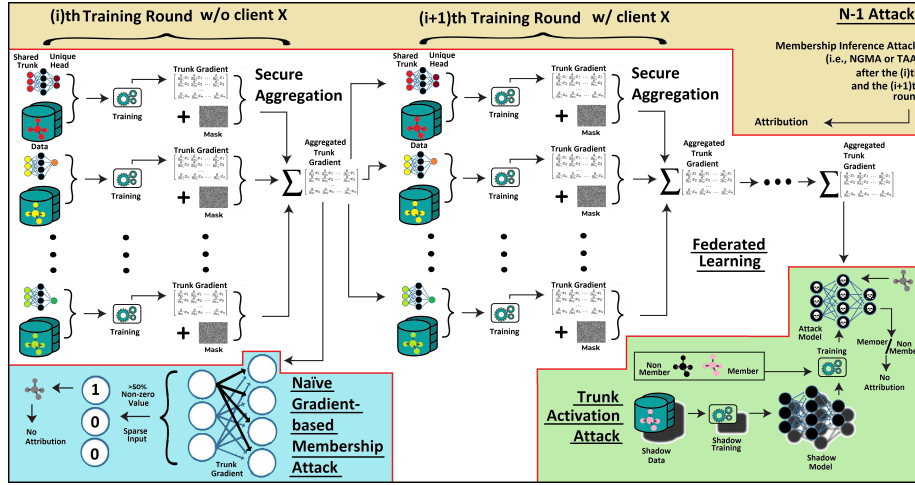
(i)th Training Round w/o client X

(i+1)th Training Round w/ client X

N-1 Attack

Membership Inference Attack (i.e., NGMA or TAA) after the (i)t and the (i+1)t round

Attribution

Shared Trunk

Unique Head

Data

Training

Trunk Gradient

Mask

Secure Aggregation

Aggregated Trunk Gradient

Shared Trunk

Unique Head

Data

Training

Trunk Gradient

Mask

Secure Aggregation

Aggregated Trunk Gradient

Aggregated Trunk Gradient

Training

Trunk Gradient

Mask

Training

Trunk Gradient

Mask

Training

Trunk Gradient

Mask

Training

Trunk Gradient

Mask

Federated Learning

Attack Model

Member

Non Member

No Attribution

Training

Non Member

Member

1

0

0

>50% Non-zero Value

Sparse Input

No Attribution

Trunk Gradient

Naïve Gradient-based Membership Attack

Trunk Activation Attack

Shadow Data

Shadow Training

Shadow Model